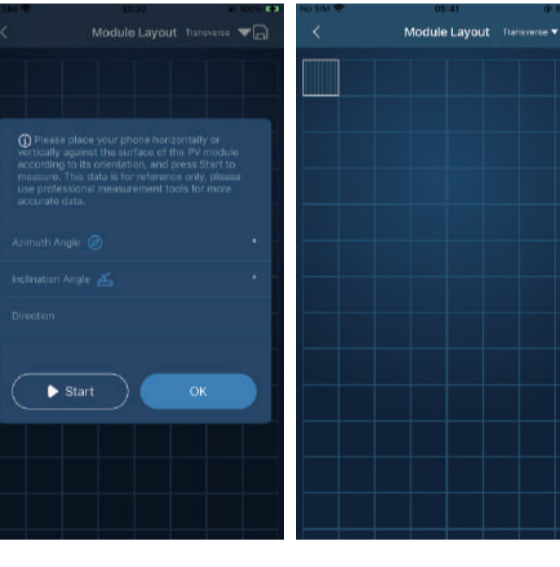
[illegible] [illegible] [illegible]

Module Layout Transverse

Please place your phone horizontally or vertically against the surface of the PV module according to its orientation, and press Start to measure. This data is for reference only, please use professional measurement tools for more accurate data.

Azimuth Angle °

Inclination Angle °

Direction

Start

OK

No SIM 05:41

Module Layout Transverse